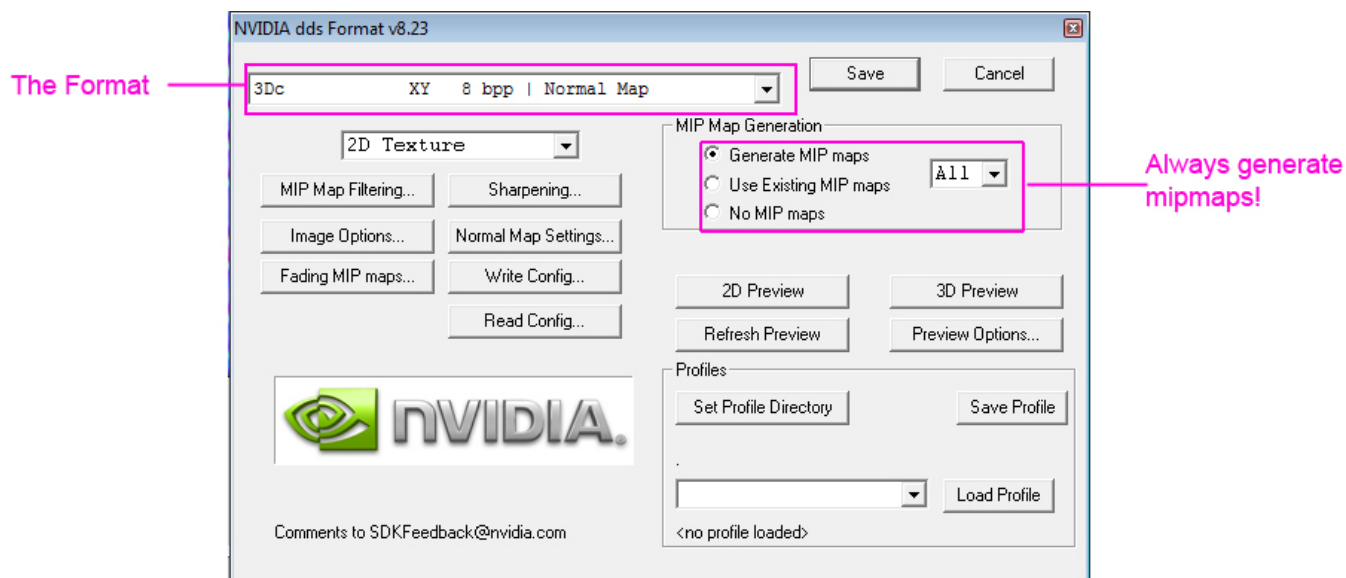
NVIDIA dds Format v8.23

The Format

3Dc XY 8 bpp | Normal Map

Save

Cancel

2D Texture

MIP Map Generation

Generate MIP maps

Use Existing MIP maps

No MIP maps

All

Always generate mipmaps!

MIP Map Filtering...

Sharpening...

Image Options...

Normal Map Settings...

Fading MIP maps...

Write Config...

Read Config...

2D Preview

3D Preview

Refresh Preview

Preview Options...

Profiles

Set Profile Directory

Save Profile

NVIDIA.

.

Load Profile

Comments to SDKFeedback@nvidia.com

<no profile loaded>